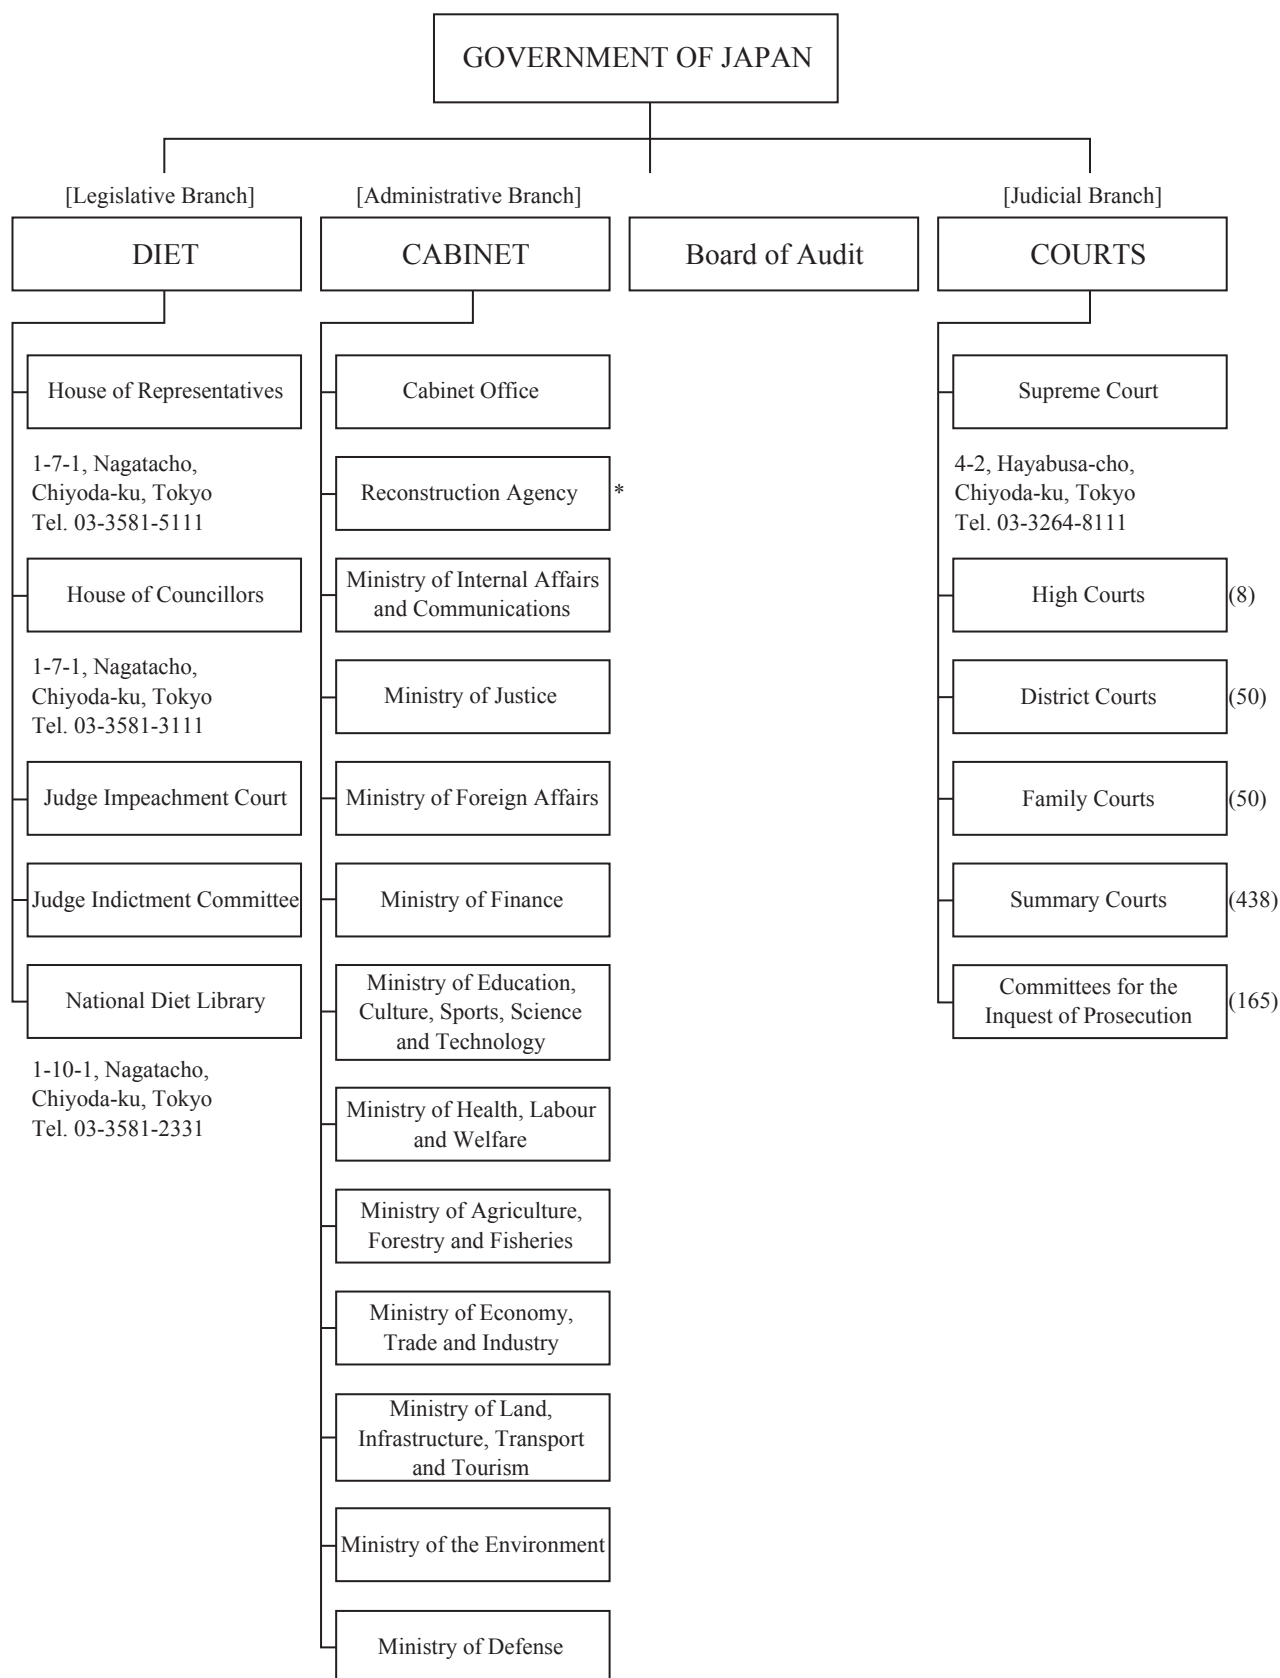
GOVERNMENT OF JAPAN

[Legislative Branch]

DIET

House of Representatives

1-7-1, Nagatacho, Chiyoda-ku, Tokyo Tel. 03-3581-5111

House of Councillors

1-7-1, Nagatacho, Chiyoda-ku, Tokyo Tel. 03-3581-3111

Judge Impeachment Court

Judge Indictment Committee

National Diet Library

1-10-1, Nagatacho, Chiyoda-ku, Tokyo Tel. 03-3581-2331

[Administrative Branch]

CABINET

Cabinet Office

Reconstruction Agency *

Ministry of Internal Affairs and Communications

Ministry of Justice

Ministry of Foreign Affairs

Ministry of Finance

Ministry of Education, Culture, Sports, Science and Technology

Ministry of Health, Labour and Welfare

Ministry of Agriculture, Forestry and Fisheries

Ministry of Economy, Trade and Industry

Ministry of Land, Infrastructure, Transport and Tourism

Ministry of the Environment

Ministry of Defense

Board of Audit

[Judicial Branch]

COURTS

Supreme Court

4-2, Hayabusa-cho, Chiyoda-ku, Tokyo Tel. 03-3264-8111

High Courts (8)

District Courts (50)

Family Courts (50)

Summary Courts (438)

Committees for the Inquest of Prosecution (165)